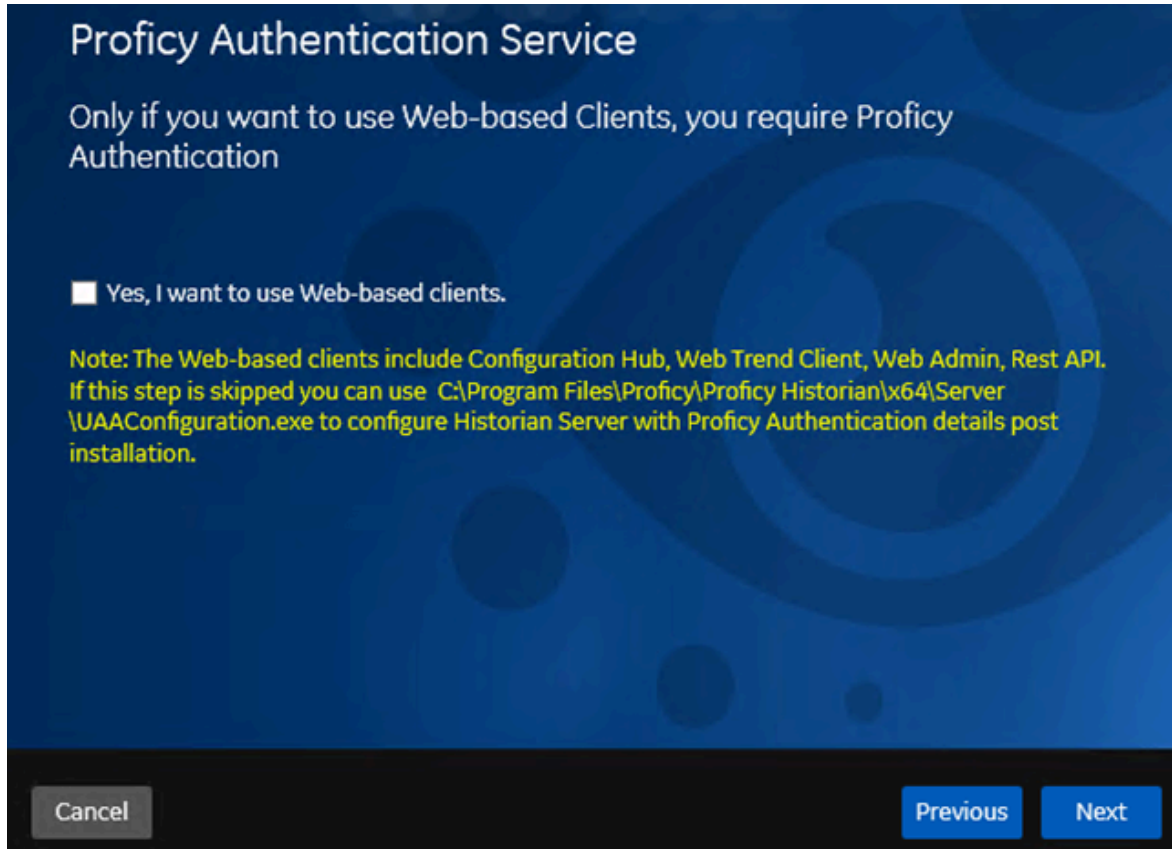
Proficy Authentication Service

Only if you want to use Web-based Clients, you require Proficy Authentication

Yes, I want to use Web-based clients.

Note: The Web-based clients include Configuration Hub, Web Trend Client, Web Admin, Rest API. If this step is skipped you can use C:\Program Files\Proficy\Proficy Historian\x64\Server \UAAConfiguration.exe to configure Historian Server with Proficy Authentication details post installation.

Cancel

Previous

Next